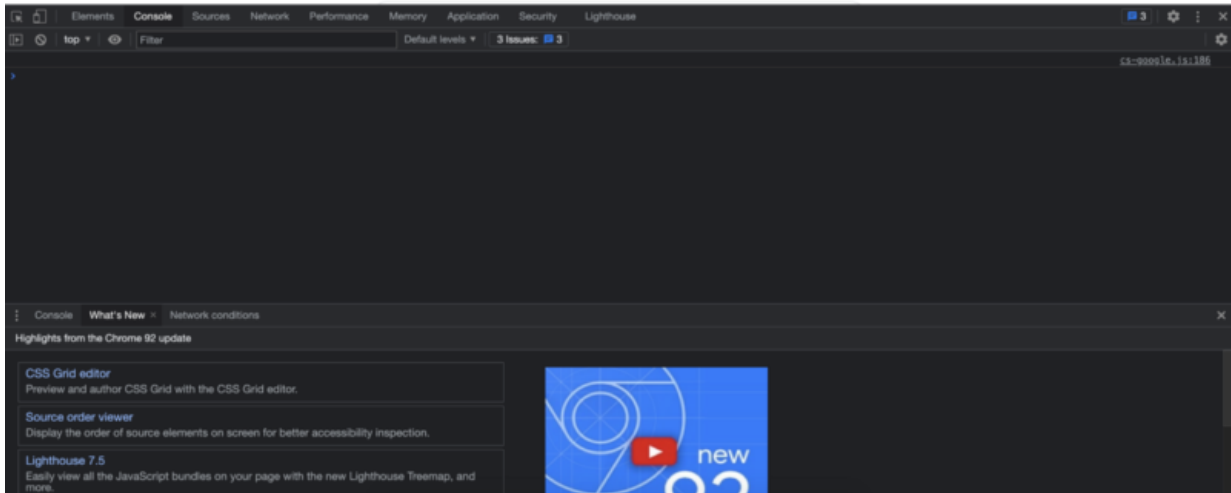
Elements Console Sources Network Performance Memory Application Security Lighthouse

3

top Filter Default levels 3 Issues: 3

cs-google.js:186

>

Console What's New × Network conditions

Highlights from the Chrome 92 update

CSS Grid editor
Preview and author CSS Grid with the CSS Grid editor.

Source order viewer
Display the order of source elements on screen for better accessibility inspection.

Lighthouse 7.5
Easily view all the JavaScript bundles on your page with the new Lighthouse Treemap, and more.

new
92